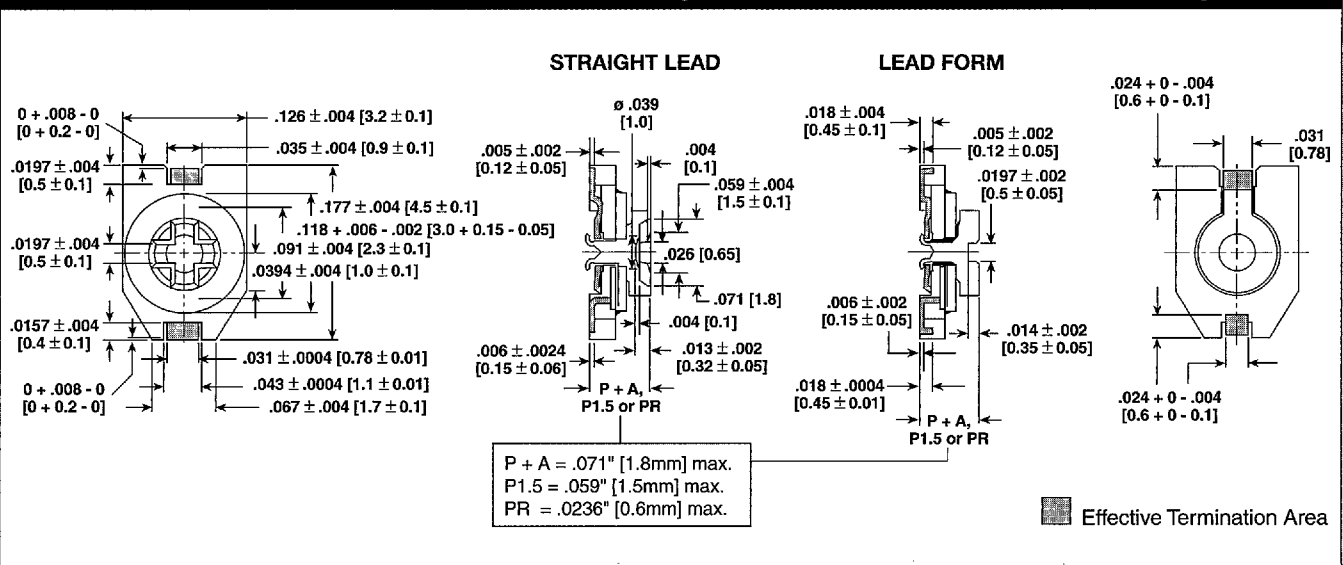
STRAIGHT LEAD

LEAD FORM

0 + .008 - 0
[0 + 0.2 - 0]

.126 ± .004 [3.2 ± 0.1]

.035 ± .004 [0.9 ± 0.1]

.0197 ± .004
[0.5 ± 0.1]

.177 ± .004 [4.5 ± 0.1]

.118 + .006 - .002 [3.0 + 0.15 - 0.05]

.0197 ± .004
[0.5 ± 0.1]

.091 ± .004 [2.3 ± 0.1]

.0394 ± .004 [1.0 ± 0.1]

.0157 ± .004
[0.4 ± 0.1]

.031 ± .0004 [0.78 ± 0.01]

.043 ± .0004 [1.1 ± 0.01]

0 + .008 - 0
[0 + 0.2 - 0]

.067 ± .004 [1.7 ± 0.1]

ø .039
[1.0]

.005 ± .002
[0.12 ± 0.05]

.004
[0.1]

.059 ± .004
[1.5 ± 0.1]

.026 [0.65]

.071 [1.8]

.004 [0.1]

.006 ± .0024
[0.15 ± 0.06]

.013 ± .002
[0.32 ± 0.05]

P + A,
P1.5 or PR

.018 ± .004
[0.45 ± 0.1]

.005 ± .002
[0.12 ± 0.05]

.0197 ± .002
[0.5 ± 0.05]

.006 ± .002
[0.15 ± 0.05]

.014 ± .002
[0.35 ± 0.05]

.018 ± .0004
[0.45 ± 0.01]

P + A,
P1.5 or PR

.024 + 0 - .004
[0.6 + 0 - 0.1]

.031
[0.78]

.024 + 0 - .004
[0.6 + 0 - 0.1]

P + A = .071" [1.8mm] max.
P1.5 = .059" [1.5mm] max.
PR = .0236" [0.6mm] max.

Effective Termination Area